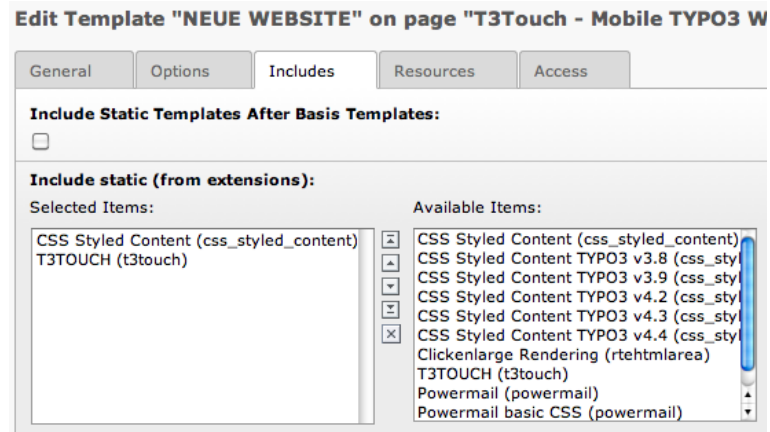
Edit Template "NEUE WEBSITE" on page "T3Touch - Mobile TYPO3 W

General | Options | Includes | Resources | Access

Include Static Templates After Basis Templates:

Include static (from extensions):

Selected Items:

CSS Styled Content (css_styled_content)
T3TOUCH (t3touch)

Available Items:

CSS Styled Content (css_styled_content)
CSS Styled Content TYPO3 v3.8 (css_styl
CSS Styled Content TYPO3 v3.9 (css_styl
CSS Styled Content TYPO3 v4.2 (css_styl
CSS Styled Content TYPO3 v4.3 (css_styl
CSS Styled Content TYPO3 v4.4 (css_styl
Clickenlarge Rendering (rtehtmlarea)
T3TOUCH (t3touch)
Powermail (powermail)
Powermail basic CSS (powermail)